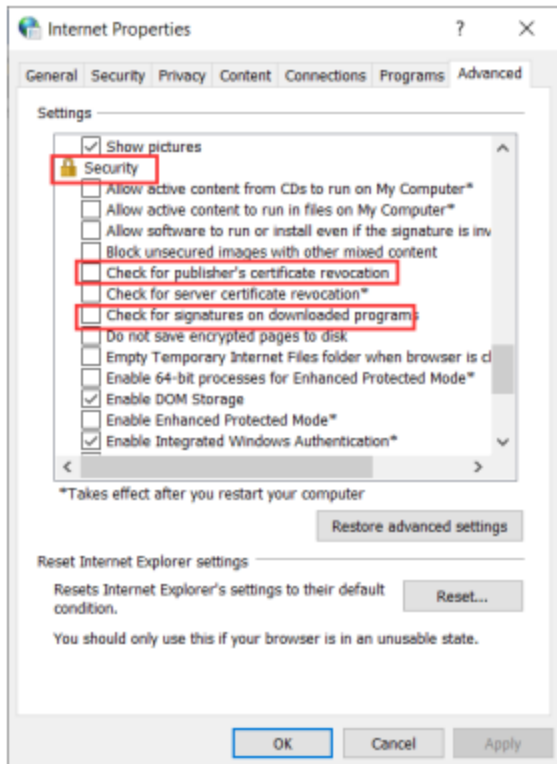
Internet Properties

?

X

General | Security | Privacy | Content | Connections | Programs | Advanced

Settings

Show pictures
Security
Allow active content from CDs to run on My Computer*
Allow active content to run in files on My Computer*
Allow software to run or install even if the signature is inv
Block unsecured images with other mixed content
Check for publisher's certificate revocation
Check for server certificate revocation*
Check for signatures on downloaded programs
Do not save encrypted pages to disk
Empty Temporary Internet Files folder when browser is cl
Enable 64-bit processes for Enhanced Protected Mode*
Enable DOM Storage
Enable Enhanced Protected Mode*
Enable Integrated Windows Authentication*

*Takes effect after you restart your computer

Restore advanced settings

Reset Internet Explorer settings

Resets Internet Explorer's settings to their default condition.

Reset...

You should only use this if your browser is in an unusable state.

OK | Cancel | Apply